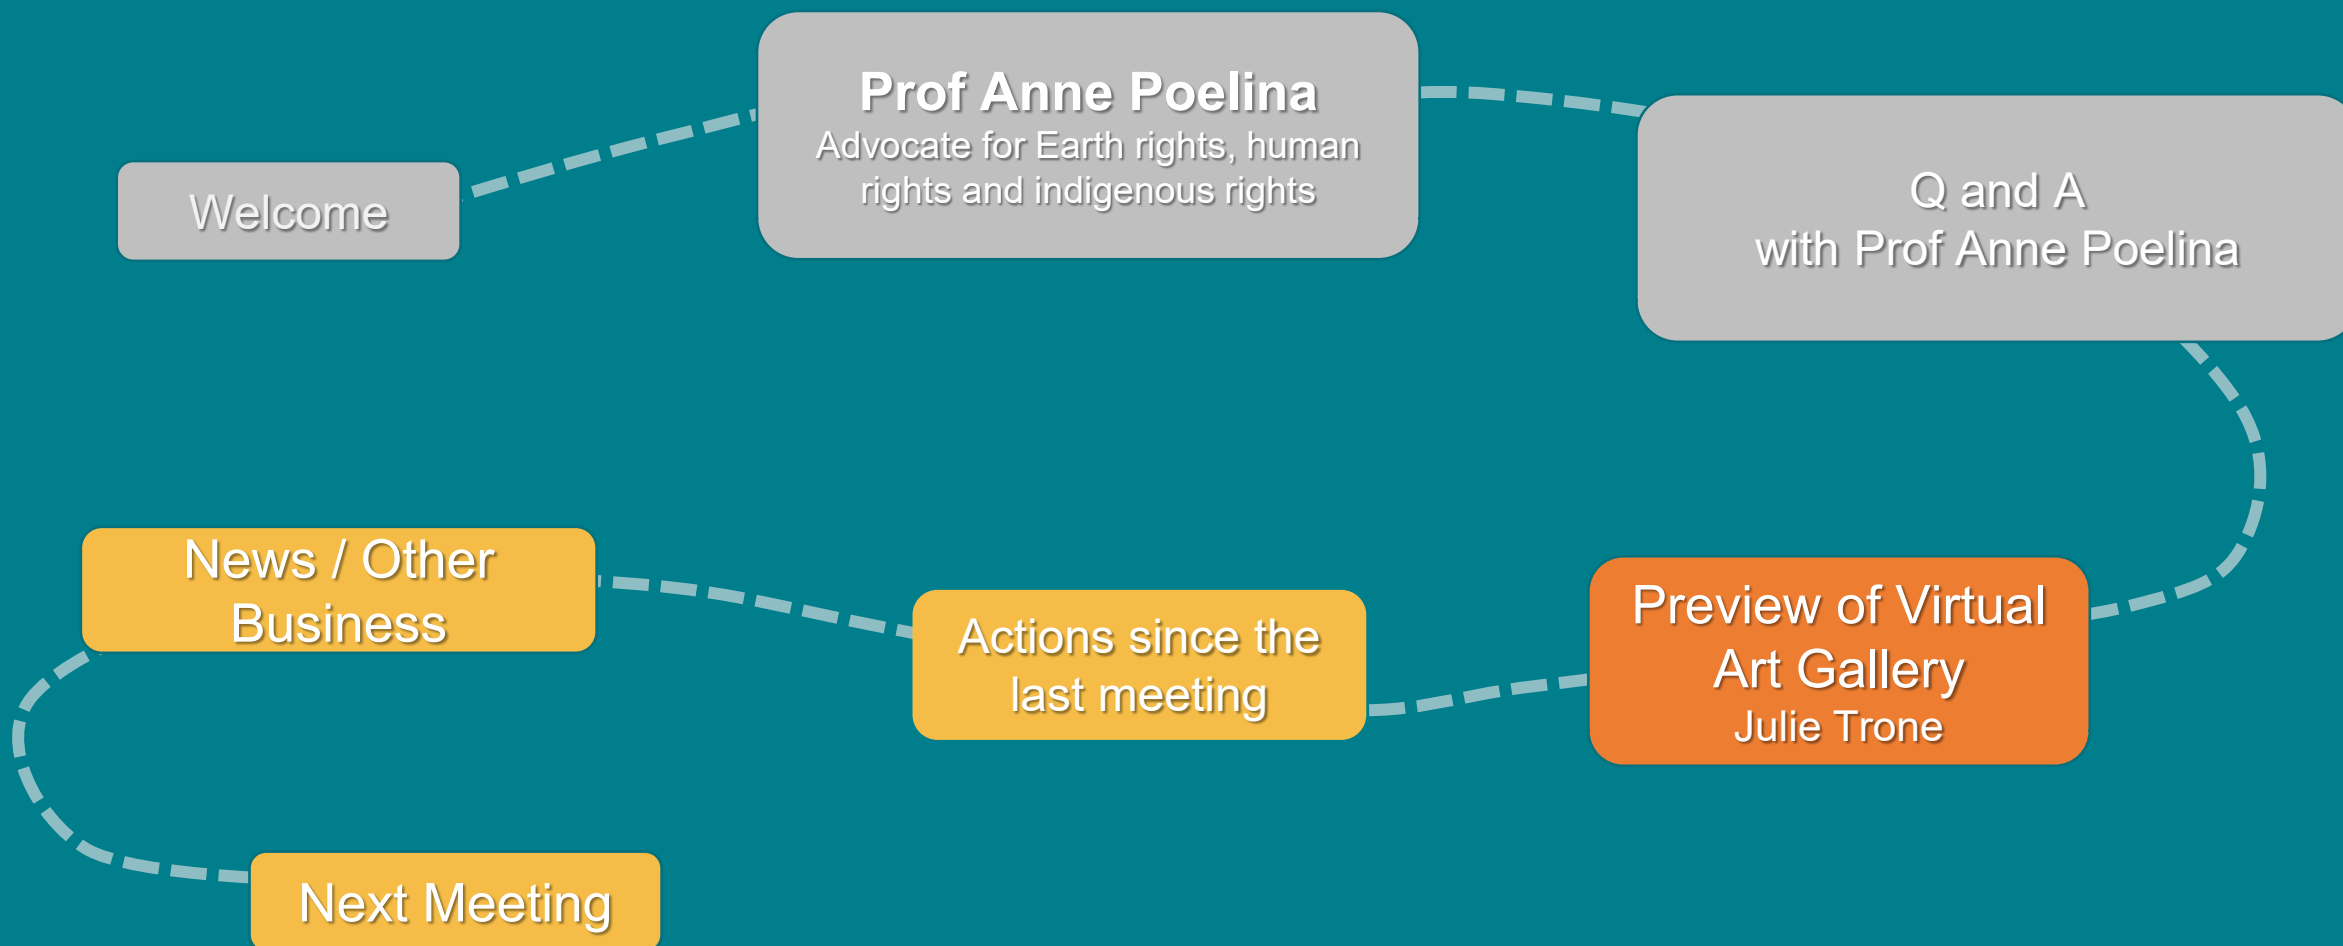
Welcome

Prof Anne Poelina
Advocate for Earth rights, human rights and indigenous rights

Q and A
with Prof Anne Poelina

Preview of Virtual Art Gallery
Julie Trone

Actions since the last meeting

News / Other Business

Next Meeting